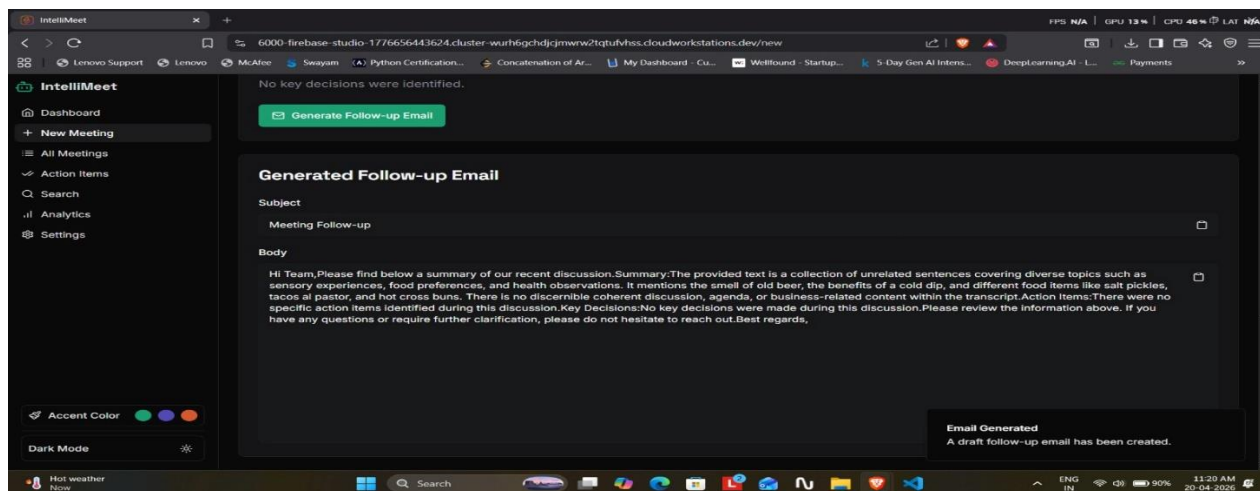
IntelliMeet ×

FPS N/A | GPU 13% | CPU 46% | LAT N/A

6000-firebase-studio-1776656443624.cluster-wurh6gchdjcjmwrw2tqtufvhss.cloudworkstations.dev/new

Lenovo Support Lenovo McAfee Swayam Python Certification... Concatenation of Ar... My Dashboard - Cu... Wellfound - Startup... 5-Day Gen AI Intens... DeepLearning.AI - L... Payments

IntelliMeet

Dashboard
+ New Meeting
All Meetings
Action Items
Search
Analytics
Settings

No key decisions were identified.

Generate Follow-up Email

Generated Follow-up Email

Subject

Meeting Follow-up

Body

Hi Team,Please find below a summary of our recent discussion.Summary:The provided text is a collection of unrelated sentences covering diverse topics such as sensory experiences, food preferences, and health observations. It mentions the smell of old beer, the benefits of a cold dip, and different food items like salt pickles, tacos al pastor, and hot cross buns. There is no discernible coherent discussion, agenda, or business-related content within the transcript.Action Items:There were no specific action items identified during this discussion.Key Decisions:No key decisions were made during this discussion.Please review the information above. If you have any questions or require further clarification, please do not hesitate to reach out.Best regards,

Accent Color

Dark Mode

Email Generated
A draft follow-up email has been created.

Hot weather
Now

Search

ENG
IN

90%

11:20 AM
20-04-2026